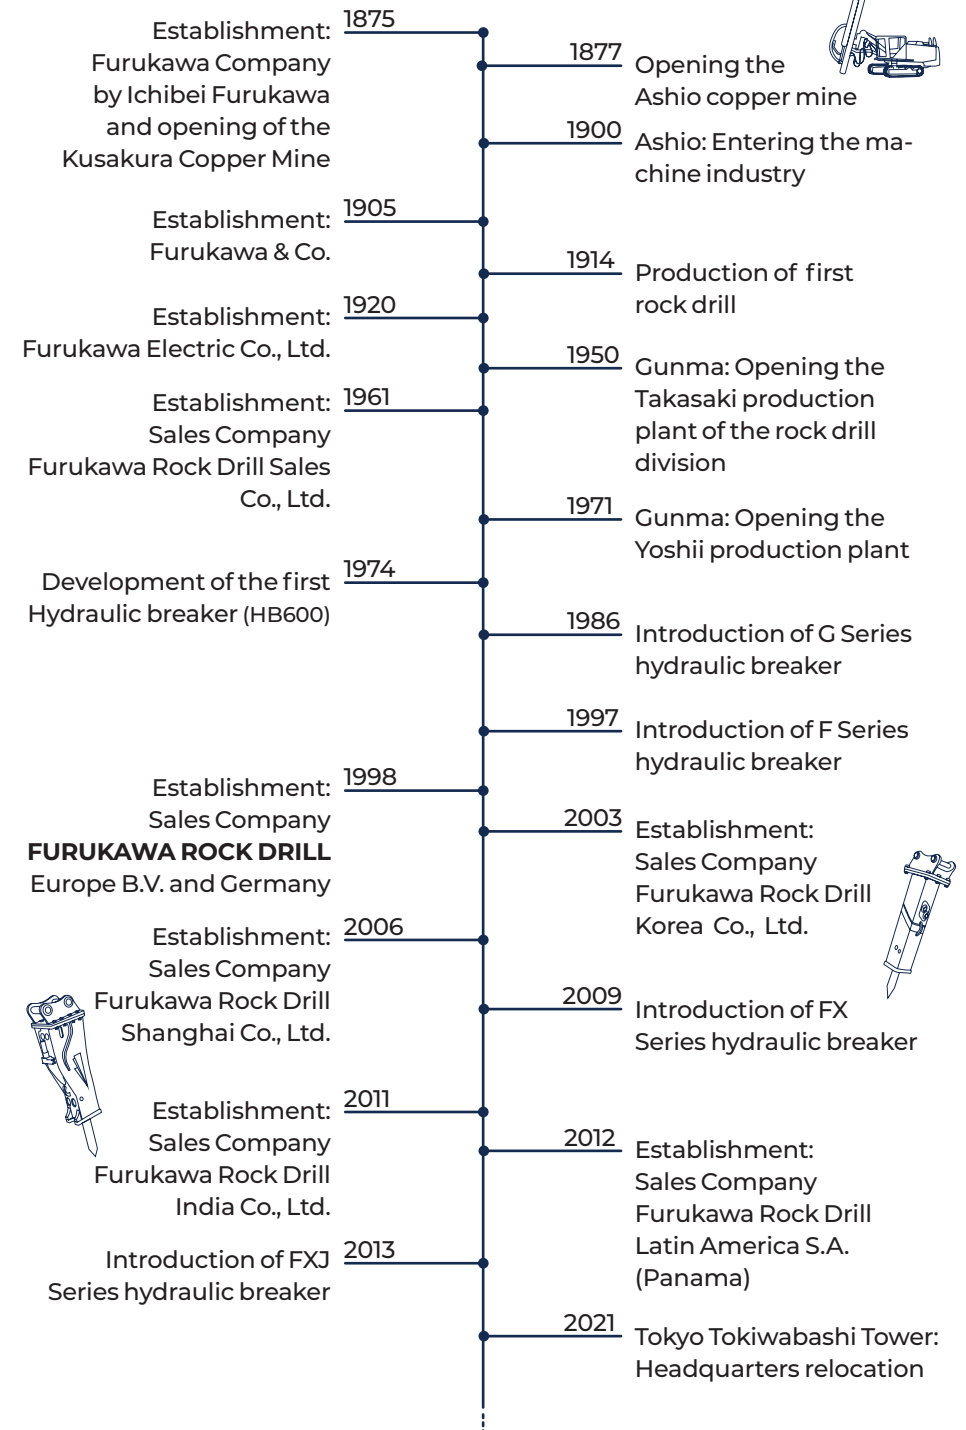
1875
Establishment: Furukawa Company by Ichibei Furukawa and opening of the Kusakura Copper Mine

1877
Opening the Ashio copper mine

1900
Ashio: Entering the machine industry

1905
Establishment: Furukawa & Co.

1914
Production of first rock drill

1920
Establishment: Furukawa Electric Co., Ltd.

1950
Gunma: Opening the Takasaki production plant of the rock drill division

1961
Establishment: Sales Company Furukawa Rock Drill Sales Co., Ltd.

1971
Gunma: Opening the Yoshii production plant

1974
Development of the first Hydraulic breaker (HB600)

1986
Introduction of G Series hydraulic breaker

1997
Introduction of F Series hydraulic breaker

1998
Establishment: Sales Company **FURUKAWA ROCK DRILL** Europe B.V. and Germany

2003
Establishment: Sales Company Furukawa Rock Drill Korea Co., Ltd.

2006
Establishment: Sales Company Furukawa Rock Drill Shanghai Co., Ltd.

2009
Introduction of FX Series hydraulic breaker

2011
Establishment: Sales Company Furukawa Rock Drill India Co., Ltd.

2012
Establishment: Sales Company Furukawa Rock Drill Latin America S.A. (Panama)

2013
Introduction of FXJ Series hydraulic breaker

2021
Tokyo Tokiwabashi Tower: Headquarters relocation